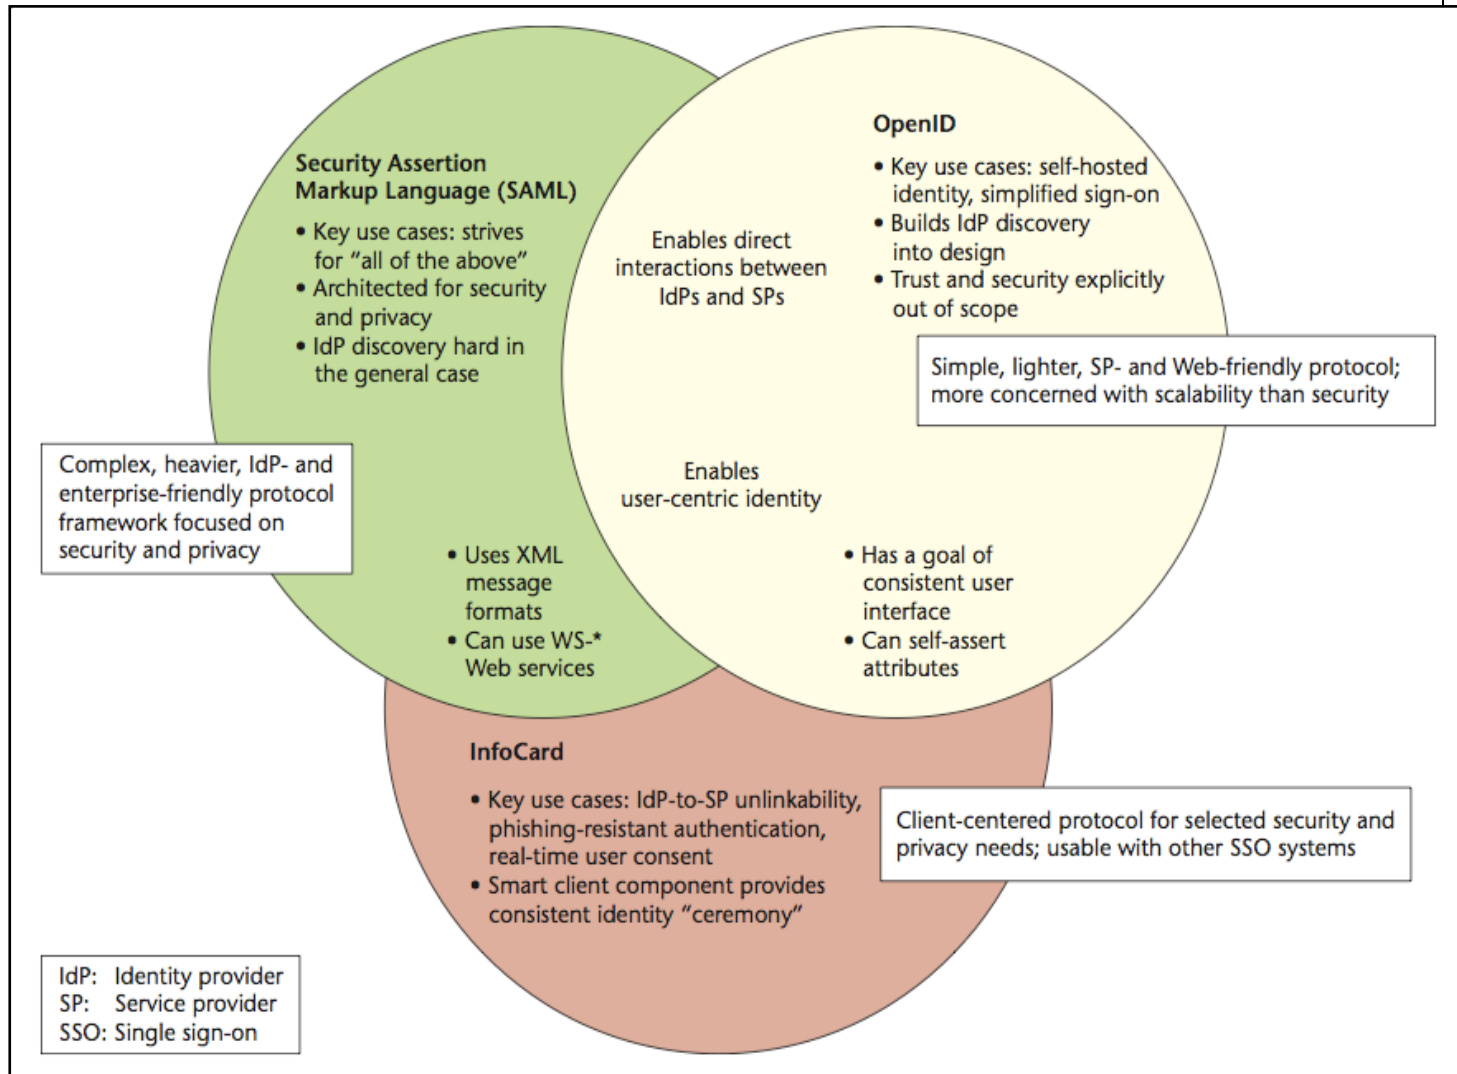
Security Assertion Markup Language (SAML)

• Key use cases: strives for “all of the above”
• Architected for security and privacy
• IdP discovery hard in the general case

Complex, heavier, IdP- and enterprise-friendly protocol framework focused on security and privacy

OpenID

• Key use cases: self-hosted identity, simplified sign-on
• Builds IdP discovery into design
• Trust and security explicitly out of scope

Simple, lighter, SP- and Web-friendly protocol; more concerned with scalability than security

Enables direct interactions between IdPs and SPs

Enables user-centric identity

• Uses XML message formats
• Can use WS-* Web services

• Has a goal of consistent user interface
• Can self-assert attributes

InfoCard

• Key use cases: IdP-to-SP unlinkability, phishing-resistant authentication, real-time user consent
• Smart client component provides consistent identity “ceremony”

Client-centered protocol for selected security and privacy needs; usable with other SSO systems

IdP: Identity provider
SP: Service provider
SSO: Single sign-on